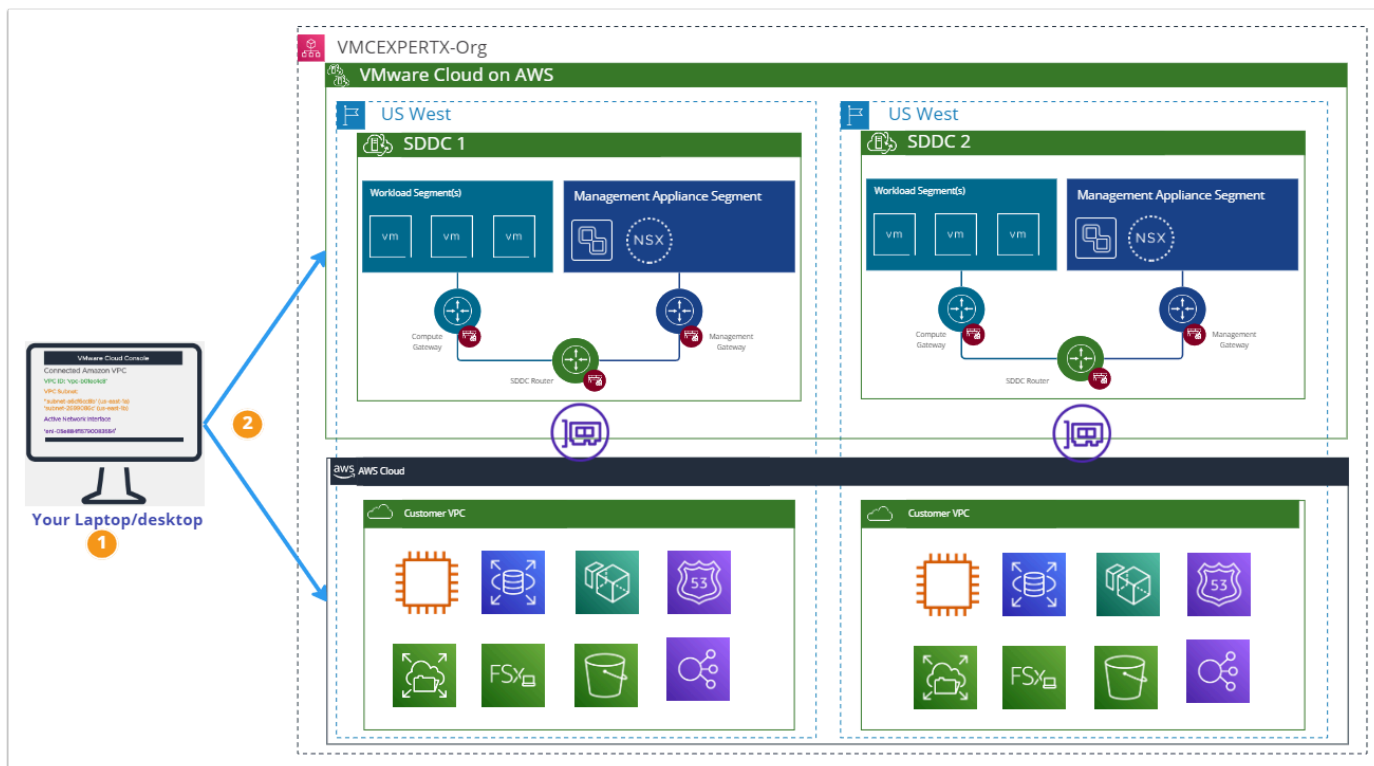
VMCEXPERTX-Org

VMware Cloud on AWS

US West

SDDC 1

Workload Segment(s)

vm vm vm

Management Appliance Segment

NSX

Compute Gateway

Management Gateway

SDDC Router

US West

SDDC 2

Workload Segment(s)

vm vm vm

Management Appliance Segment

NSX

Compute Gateway

Management Gateway

SDDC Router

VMware Cloud Console

Connected Amazon VPC

VPC ID: 'vpc-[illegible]'

VPC Subnet

'subnet-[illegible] (us-east-1a)'
'subnet-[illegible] (us-east-1b)'

Active Network Interface

'eni-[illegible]'

Your Laptop/desktop

1

2

aws AWS Cloud

Customer VPC

FSx

Customer VPC

53

FSx

53